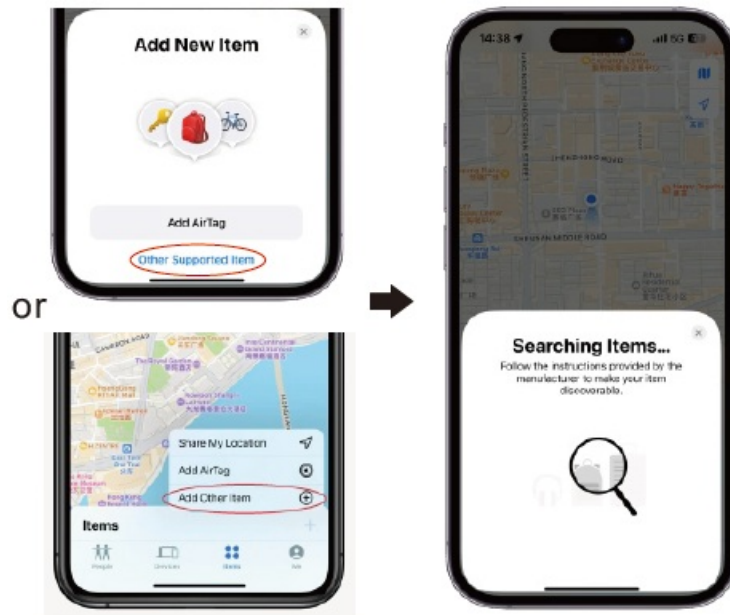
Add New Item

Add AirTag

Other Supported Item

or

Share My Location

Add AirTag

Add Other Item

Items

14:38

5G

Searching Items...

Follow the instructions provided by the manufacturer to make your item discoverable.